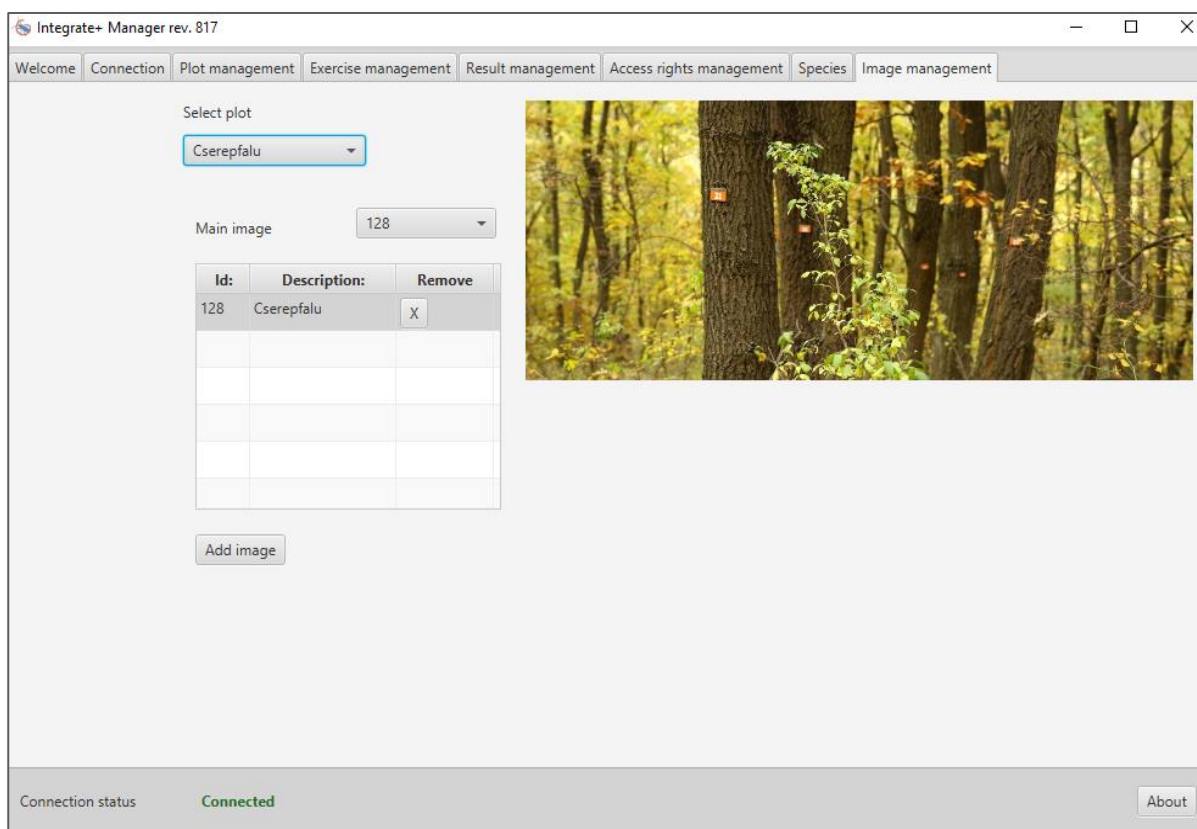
Integrate+ Manager rev. 817

Welcome | Connection | Plot management | Exercise management | Result management | Access rights management | Species | Image management

Select plot

Cserepfalu

Main image 128

| Id: | Description: | Remove |
|---|---|---|
| 128 | Cserepfalu | X |
| | | |
| | | |
| | | |
| | | |
| | | |

Add image

Connection status Connected

About